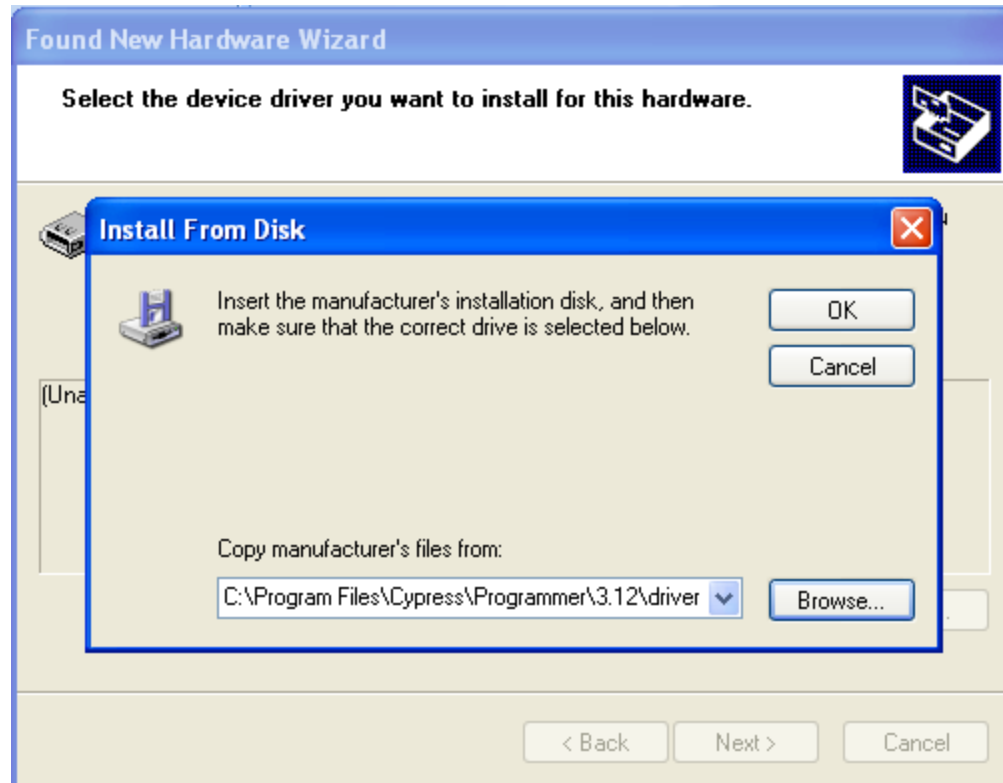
Found New Hardware Wizard

Select the device driver you want to install for this hardware.

(Una

Install From Disk

Insert the manufacturer's installation disk, and then make sure that the correct drive is selected below.

OK

Cancel

Copy manufacturer's files from:

C:\Program Files\Cypress\Programmer\3.12\driver

Browse...

< Back

Next >

Cancel